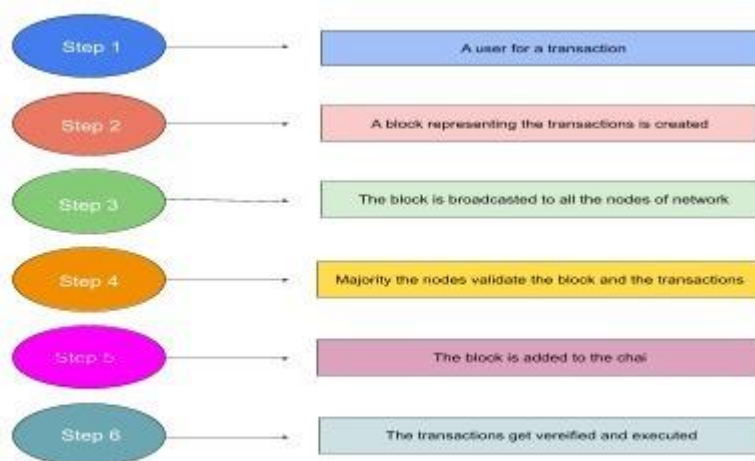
Step 1

A user for a transaction

Step 2

A block representing the transactions is created

Step 3

The block is broadcasted to all the nodes of network

Step 4

Majority the nodes validate the block and the transactions

Step 5

The block is added to the chai

Step 6

The transactions get vereified and executed